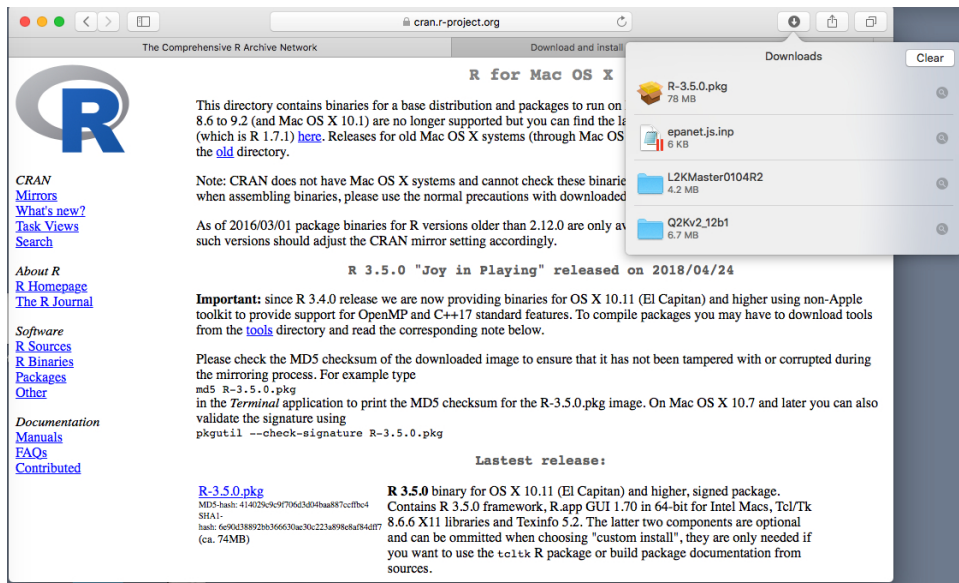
cran.r-project.org

The Comprehensive R Archive Network

Download and install

Downloads

Clear

R-3.5.0.pkg
78 MB

epanet.js.inp
6 KB

L2KMaster0104R2
4.2 MB

Q2Kv2_12b1
6.7 MB

R for Mac OS X

This directory contains binaries for a base distribution and packages to run on 8.6 to 9.2 (and Mac OS X 10.1) are no longer supported but you can find the la (which is R 1.7.1) here. Releases for old Mac OS X systems (through Mac OS the old directory.

Note: CRAN does not have Mac OS X systems and cannot check these binarie when assembling binaries, please use the normal precautions with downloaded

As of 2016/03/01 package binaries for R versions older than 2.12.0 are only av such versions should adjust the CRAN mirror setting accordingly.

R 3.5.0 "Joy in Playing" released on 2018/04/24

Important: since R 3.4.0 release we are now providing binaries for OS X 10.11 (El Capitan) and higher using non-Apple toolkit to provide support for OpenMP and C++17 standard features. To compile packages you may have to download tools from the tools directory and read the corresponding note below.

Please check the MD5 checksum of the downloaded image to ensure that it has not been tampered with or corrupted during the mirroring process. For example type
md5 R-3.5.0.pkg
in the Terminal application to print the MD5 checksum for the R-3.5.0.pkg image. On Mac OS X 10.7 and later you can also validate the signature using
pkgutil --check-signature R-3.5.0.pkg

Lastest release:

R-3.5.0.pkg
MD5-hash: 414029c9c9f706d3d04baa887ccffbc4
SHA1-hash: 6e90d38892bb366630ae30c223a898e8af84df7
(ca. 74MB)

R 3.5.0 binary for OS X 10.11 (El Capitan) and higher, signed package. Contains R 3.5.0 framework, R.app GUI 1.70 in 64-bit for Intel Macs, Tcl/Tk 8.6.6 X11 libraries and Texinfo 5.2. The latter two components are optional and can be ommitted when choosing "custom install", they are only needed if you want to use the tcltk R package or build package documentation from sources.

CRAN
Mirrors
What's new?
Task Views
Search

About R
R Homepage
The R Journal

Software
R Sources
R Binaries
Packages
Other

Documentation
Manuals
FAQs
Contributed